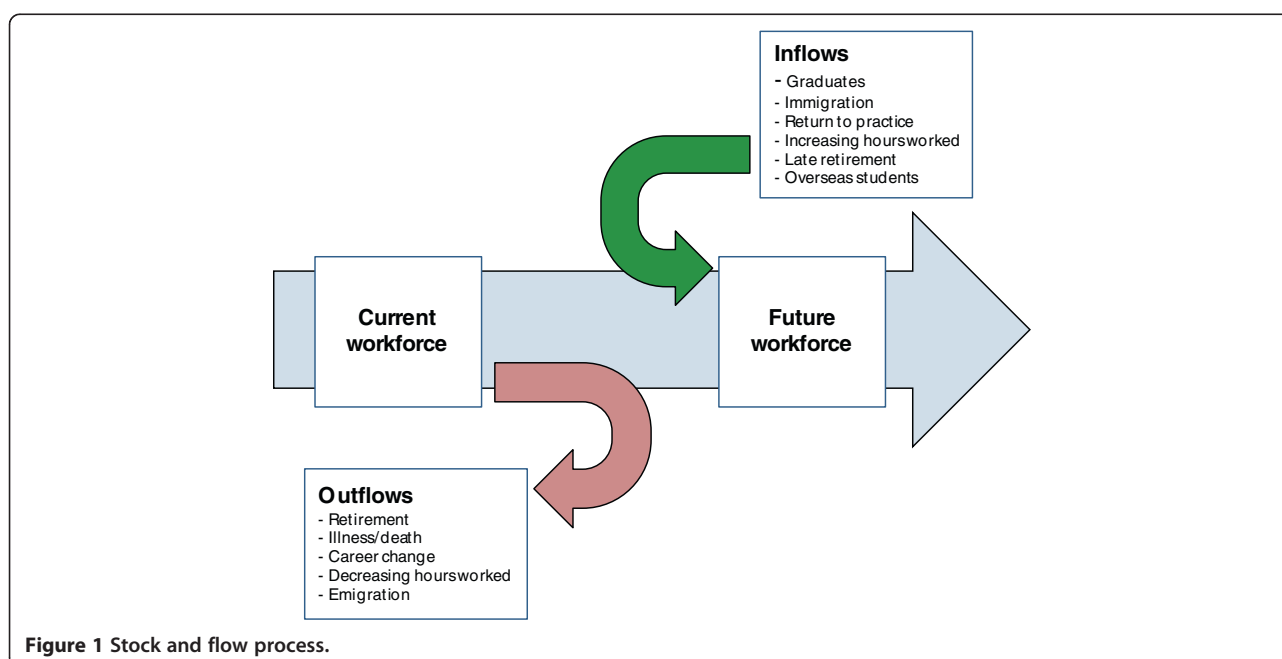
Inflows
- Graduates
- Immigration
- Return to practice
- Increasing hoursworked
- Late retirement
- Overseas students

Current workforce

Future workforce

Outflows
- Retirement
- Illness/death
- Career change
- Decreasing hoursworked
- Emigration

Figure 1 Stock and flow process.